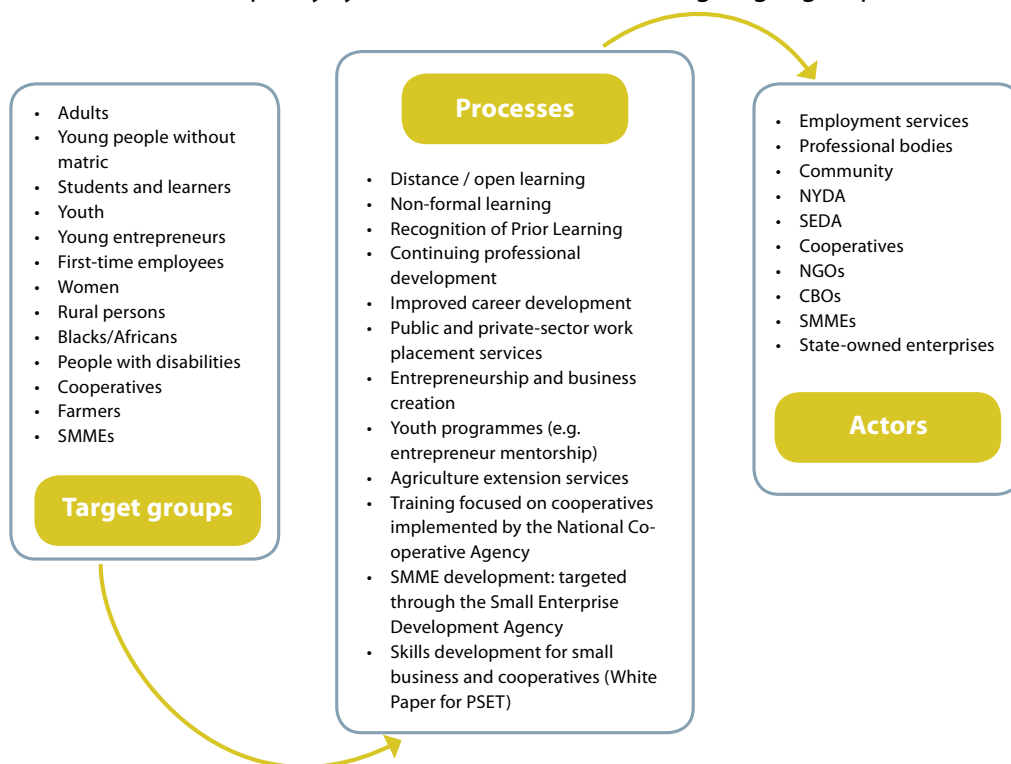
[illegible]

- Adults
- Young people without matric
- Students and learners
- Youth
- Young entrepreneurs
- First-time employees
- Women
- Rural persons
- Blacks/Africans
- People with disabilities
- Cooperatives
- Farmers
- SMMEs

Target groups

Processes

- Distance / open learning
- Non-formal learning
- Recognition of Prior Learning
- Continuing professional development
- Improved career development
- Public and private-sector work placement services
- Entrepreneurship and business creation
- Youth programmes (e.g. entrepreneur mentorship)
- Agriculture extension services
- Training focused on cooperatives implemented by the National Co-operative Agency
- SMME development: targeted through the Small Enterprise Development Agency
- Skills development for small business and cooperatives (White Paper for PSET)

- Employment services
- Professional bodies
- Community
- NYDA
- SEDA
- Cooperatives
- NGOs
- CBOs
- SMMEs
- State-owned enterprises

Actors